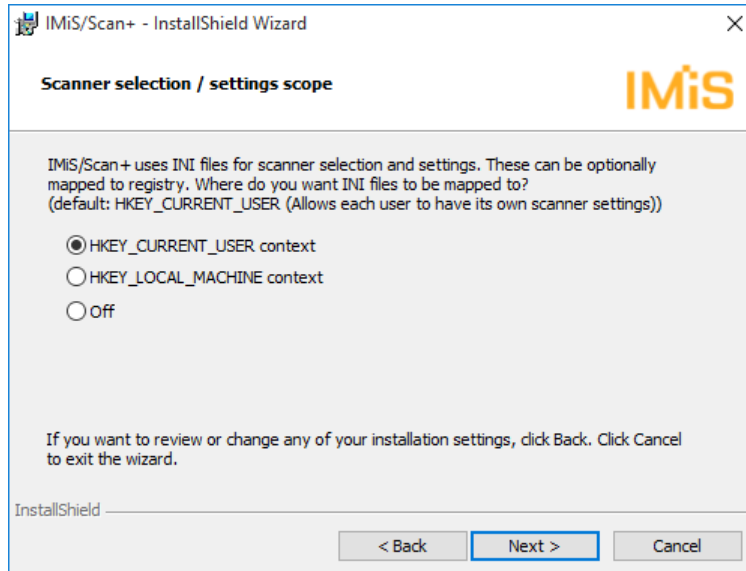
IMiS/Scan+ - InstallShield Wizard

×

Scanner selection / settings scope

IMiS

IMiS/Scan+ uses INI files for scanner selection and settings. These can be optionally mapped to registry. Where do you want INI files to be mapped to?
(default: HKEY_CURRENT_USER (Allows each user to have its own scanner settings))

HKEY_CURRENT_USER context

HKEY_LOCAL_MACHINE context

Off

If you want to review or change any of your installation settings, click Back. Click Cancel to exit the wizard.

InstallShield

< Back

Next >

Cancel